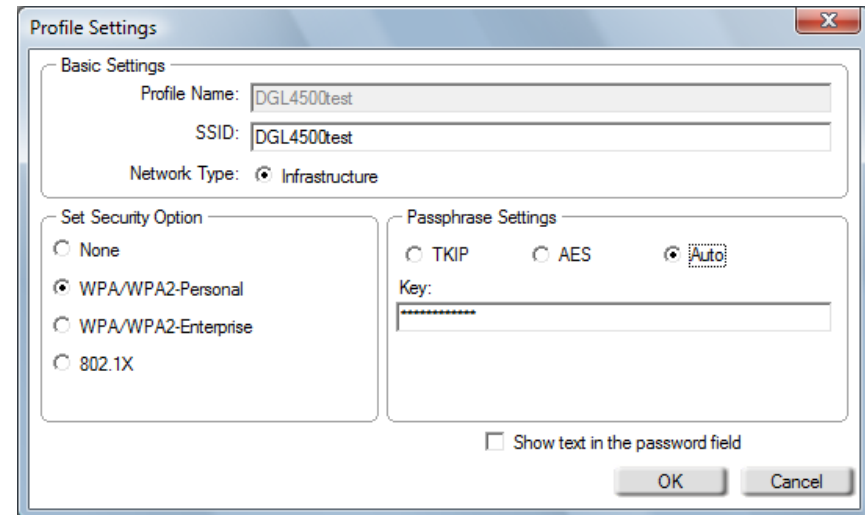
Profile Settings

Basic Settings

Profile Name: DGL4500test

SSID: DGL4500test

Network Type: Infrastructure

Set Security Option

None

WPA/WPA2-Personal

WPA/WPA2-Enterprise

802.1X

Passphrase Settings

TKIP

AES

Auto

Key:

•••••••••••••

Show text in the password field

OK

Cancel